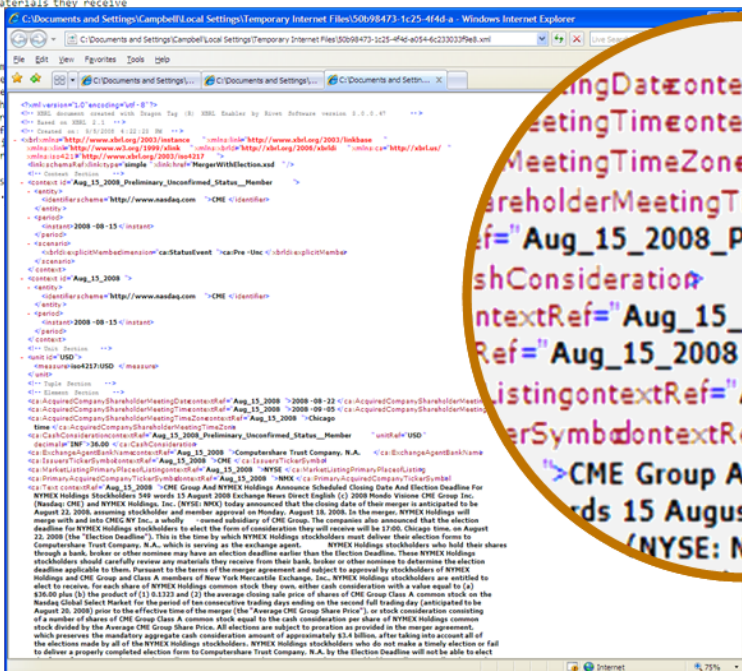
aterials they receive

C:\Documents and Settings\Campbell\Local Settings\Temporary Internet Files\50b98473-1c25-4f4d-a - Windows Internet Explorer

C:\Documents and Settings\Campbell\Local Settings\Temporary Internet Files\50b98473-1c25-4f4d-a054-6c233033f9e8.xml

File Edit View Favorites Tools Help

C:\Documents and Settings\... C:\Documents and Settings\... C:\Documents and Settin...

<?xml version="1.0" encoding="utf-8" ?>
<!-- XBRL document created with Dragon Tag (R) XBRL Enabler by Rivet Software version 3.0.0.47 -->
<!-- Based on XBRL 2.1 -->
<!-- Created on: 9/8/2008 4:22:23 PM -->
- <xbrl xmlns="http://www.xbrl.org/2003/instance" xmlns:link="http://www.xbrl.org/2003/linkbase" xmlns:xlink="http://www.w3.org/1999/xlink" xmlns:xbrldi="http://xbrl.org/2006/xbrldi" xmlns:ca="http://xbrl.us/" xmlns:iso4217="http://www.xbrl.org/2003/iso4217">
<link:schemaRef xlink:type="simple" xlink:href="MergerWithElection.xsd" />
<!-- Context Section -->
- <context id="Aug_15_2008_Preliminary_Unconfirmed_Status__Member">
- <entity>
<identifier scheme="http://www.nasdaq.com">CME</identifier>
</entity>
- <period>
<instant>2008-08-15</instant>
</period>
- <scenario>
<xbrldi:explicitMember dimension="ca:StatusEvent">ca:Pre-Unc</xbrldi:explicitMember>
</scenario>
</context>
- <context id="Aug_15_2008">
- <entity>
<identifier scheme="http://www.nasdaq.com">CME</identifier>
</entity>
- <period>
<instant>2008-08-15</instant>
</period>
</context>
<!-- Unit Section -->
- <unit id="USD">
<measure>iso4217:USD</measure>
</unit>
<!-- Tuple Section -->
<!-- Element Section -->
<ca:AcquiredCompanyShareholderMeetingDate contextRef="Aug_15_2008">2008-08-22</ca:AcquiredCompanyShareholderMeeting
<ca:AcquiredCompanyShareholderMeetingTime contextRef="Aug_15_2008">2008-09-05</ca:AcquiredCompanyShareholderMeeting
<ca:AcquiredCompanyShareholderMeetingTimeZone contextRef="Aug_15_2008">Chicago time</ca:AcquiredCompanyShareholderMeetingTimeZone>
<ca:CashConsideration contextRef="Aug_15_2008_Preliminary_Unconfirmed_Status__Member" unitRef="USD" decimals="INF">36.00</ca:CashConsideration>
<ca:ExchangeAgentBankName contextRef="Aug_15_2008">Computershare Trust Company, N.A.</ca:ExchangeAgentBankName>
<ca:IssuersTickerSymbol contextRef="Aug_15_2008">CME</ca:IssuersTickerSymbol>
<ca:MarketListingPrimaryPlaceofListing contextRef="Aug_15_2008">NYSE</ca:MarketListingPrimaryPlaceofListing>
<ca:PrimaryAcquiredCompanyTickerSymbol contextRef="Aug_15_2008">NMX</ca:PrimaryAcquiredCompanyTickerSymbol>
<ca:Text contextRef="Aug_15_2008">CME Group And NYMEX Holdings Announce Scheduled Closing Date And Election Deadline For NYMEX Holdings Stockholders 549 words 15 August 2008 Exchange News Direct English (c) 2008 Mondo Visione CME Group Inc. (Nasdaq: CME) and NYMEX Holdings, Inc. (NYSE: NMX) today announced that the closing date of their merger is anticipated to be August 22, 2008, assuming stockholder and member approval on Monday, August 18, 2008. In the merger, NYMEX Holdings will merge with and into CMEG NY Inc., a wholly owned subsidiary of CME Group. The companies also announced that the election deadline for NYMEX Holdings stockholders to elect the form of consideration they will receive will be 17:00, Chicago time, on August 22, 2008 (the "Election Deadline"). This is the time by which NYMEX Holdings stockholders must deliver their election forms to Computershare Trust Company, N.A., which is serving as the exchange agent. NYMEX Holdings stockholders who hold their shares through a bank, broker or other nominee may have an election deadline earlier than the Election Deadline. These NYMEX Holdings stockholders should carefully review any materials they receive from their bank, broker or other nominee to determine the election deadline applicable to them. Pursuant to the terms of the merger agreement and subject to approval by stockholders of NYMEX Holdings and CME Group and Class A members of New York Mercantile Exchange, Inc., NYMEX Holdings stockholders are entitled to elect to receive, for each share of NYMEX Holdings common stock they own, either cash consideration with a value equal to (a) $36.00 plus (b) the product of (1) 0.1323 and (2) the average closing sale price of shares of CME Group Class A common stock on the Nasdaq Global Select Market for the period of ten consecutive trading days ending on the second full trading day (anticipated to be August 20, 2008) prior to the effective time of the merger (the "Average CME Group Share Price"), or stock consideration consisting of a number of shares of CME Group Class A common stock equal to the cash consideration per share of NYMEX Holdings common stock divided by the Average CME Group Share Price. All elections are subject to proration as provided in the merger agreement, which preserves the mandatory aggregate cash consideration amount of approximately $3.4 billion, after taking into account all of the elections made by all of the NYMEX Holdings stockholders. NYMEX Holdings stockholders who do not make a timely election or fail to deliver a properly completed election form to Computershare Trust Company, N.A. by the Election Deadline will not be able to elect

Internet 75%

tingDatecontex
eetingTimeconte
MeetingTimeZone
reholderMeetingT
f="Aug_15_2008_P
shConsideration
ntextRef="Aug_15_
Ref="Aug_15_2008
istingontextRef="
rSymbolontextRe
>CME Group A
rds 15 Augus
(NYSE: N